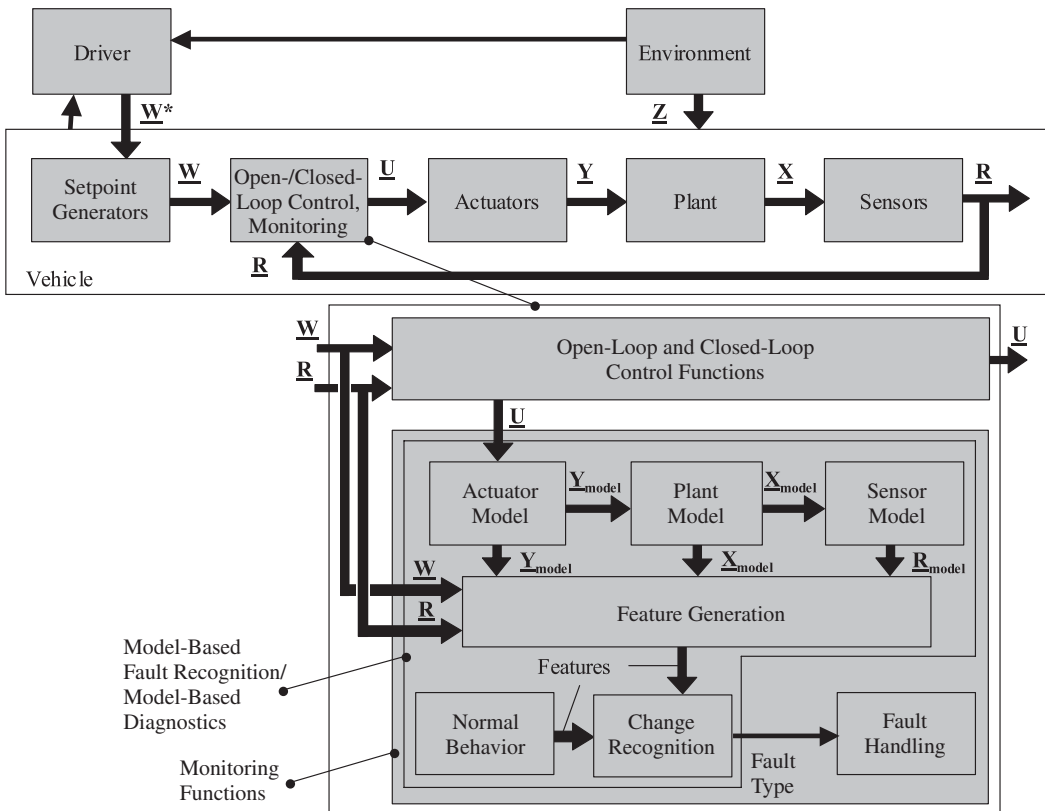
Driver

Environment

W*

Z

Setpoint Generators

W

Open-/Closed-Loop Control, Monitoring

U

Actuators

Y

Plant

X

Sensors

R

R

Vehicle

W

R

Open-Loop and Closed-Loop Control Functions

U

U

Actuator Model

$\underline{Y}_{model}$

Plant Model

$\underline{X}_{model}$

Sensor Model

$\underline{Y}_{model}$

$\underline{X}_{model}$

$\underline{R}_{model}$

W

R

Feature Generation

Model-Based Fault Recognition/ Model-Based Diagnostics

Features

Normal Behavior

Change Recognition

Fault Handling

Fault Type

Monitoring Functions